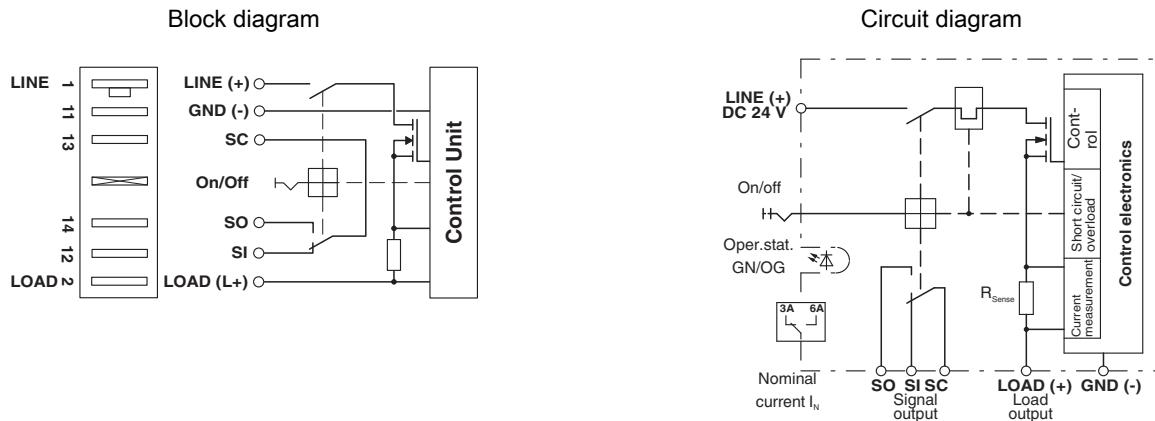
Block diagram

LINE 1
11
13
14
12
LOAD 2

LINE (+)
GND (-)
SC
On/Off
SO
SI
LOAD (L+)

Control Unit

Circuit diagram

LINE (+)
DC 24 V

On/off

Oper.stat.
GN/OG

3A 6A

Nominal current $I_N$

SO SI SC
Signal output

$R_{Sense}$

LOAD (+)
Load output

GND (-)

Cont-rol

Short circuit/ overload

Current measurement

Control electronics